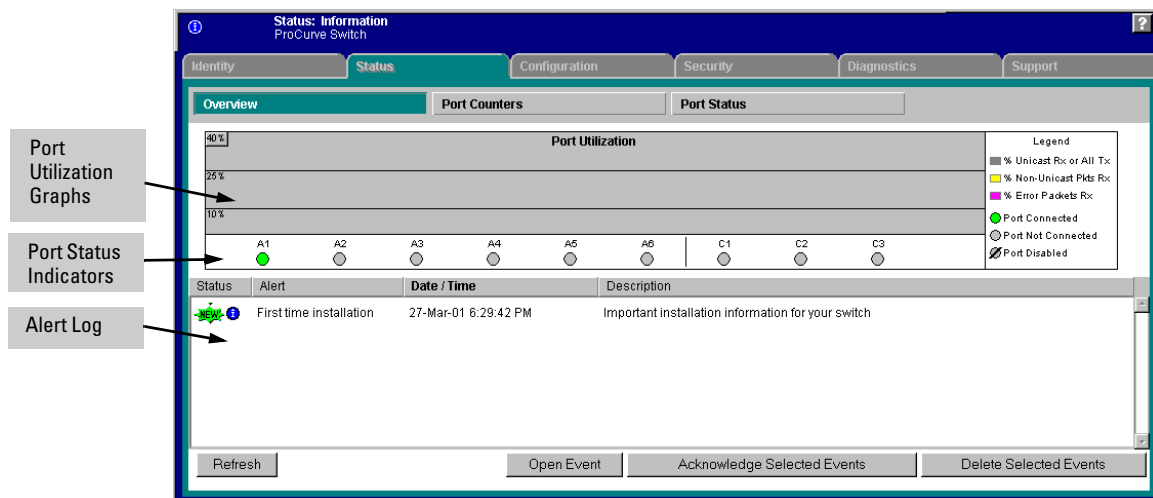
Status: Information
ProCurve Switch

?

Identity | Status | Configuration | Security | Diagnostics | Support

Overview | Port Counters | Port Status

Port Utilization Graphs

Port Status Indicators

Alert Log

40%
Port Utilization
25%
10%

A1 A2 A3 A4 A5 A6 C1 C2 C3

Legend
% Unicast Rx or All Tx
% Non-Unicast Pkts Rx
% Error Packets Rx
Port Connected
Port Not Connected
Port Disabled

| Status | Alert | Date / Time | Description |
|---|---|---|---|
| NEW! | First time installation | 27-Mar-01 6:29:42 PM | Important installation information for your switch |

Refresh | Open Event | Acknowledge Selected Events | Delete Selected Events